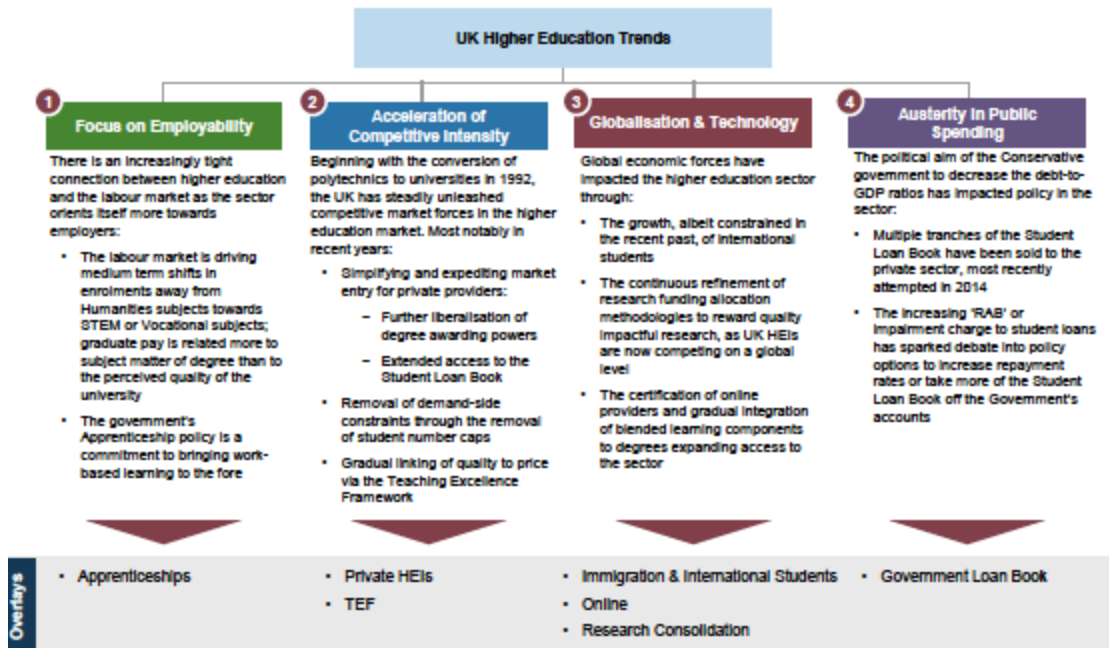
UK Higher Education Trends

1
Focus on Employability

There is an increasingly tight connection between higher education and the labour market as the sector orients itself more towards employers:

- The labour market is driving medium term shifts in enrolments away from Humanities subjects towards STEM or Vocational subjects; graduate pay is related more to subject matter of degree than to the perceived quality of the university
- The government's Apprenticeship policy is a commitment to bringing work-based learning to the fore

2
Acceleration of Competitive Intensity

Beginning with the conversion of polytechnics to universities in 1992, the UK has steadily unleashed competitive market forces in the higher education market. Most notably in recent years:

- Simplifying and expediting market entry for private providers:
  - Further liberalisation of degree awarding powers
  - Extended access to the Student Loan Book
- Removal of demand-side constraints through the removal of student number caps
- Gradual linking of quality to price via the Teaching Excellence Framework

3
Globalisation & Technology

Global economic forces have impacted the higher education sector through:

- The growth, albeit constrained in the recent past, of international students
- The continuous refinement of research funding allocation methodologies to reward quality impactful research, as UK HEIs are now competing on a global level
- The certification of online providers and gradual integration of blended learning components to degrees expanding access to the sector

4
Austerity in Public Spending

The political aim of the Conservative government to decrease the debt-to-GDP ratios has impacted policy in the sector:

- Multiple tranches of the Student Loan Book have been sold to the private sector, most recently attempted in 2014
- The increasing 'RAB' or impairment charge to student loans has sparked debate into policy options to increase repayment rates or take more of the Student Loan Book off the Government's accounts

Overlays

- Apprenticeships

- Private HEIs
- TEF

- Immigration & International Students
- Online
- Research Consolidation

- Government Loan Book